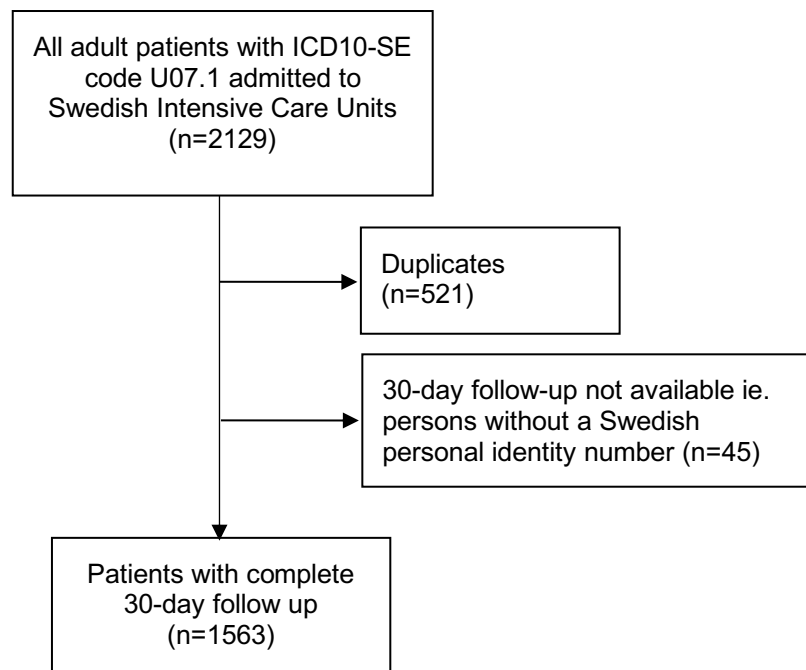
All adult patients with ICD10-SE code U07.1 admitted to Swedish Intensive Care Units (n=2129)

Duplicates (n=521)

30-day follow-up not available ie. persons without a Swedish personal identity number (n=45)

Patients with complete 30-day follow up (n=1563)